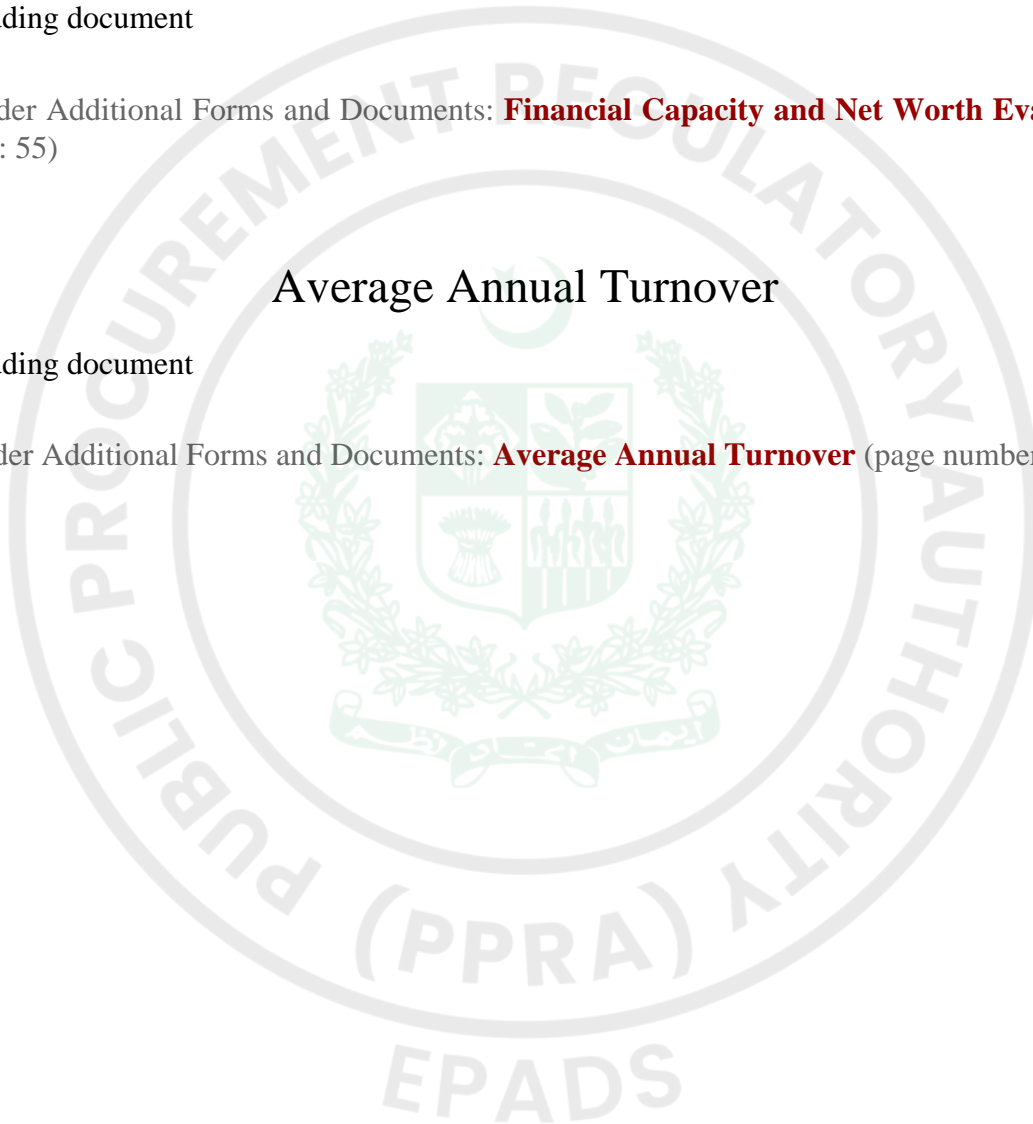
ding document

der Additional Forms and Documents: **Financial Capacity and Net Worth Ev**
: 55)

Average Annual Turnover

ding document

der Additional Forms and Documents: **Average Annual Turnover** (page number

PUBLIC PROCUREMENT REGULATORY AUTHORITY (PPRA)

EPADS